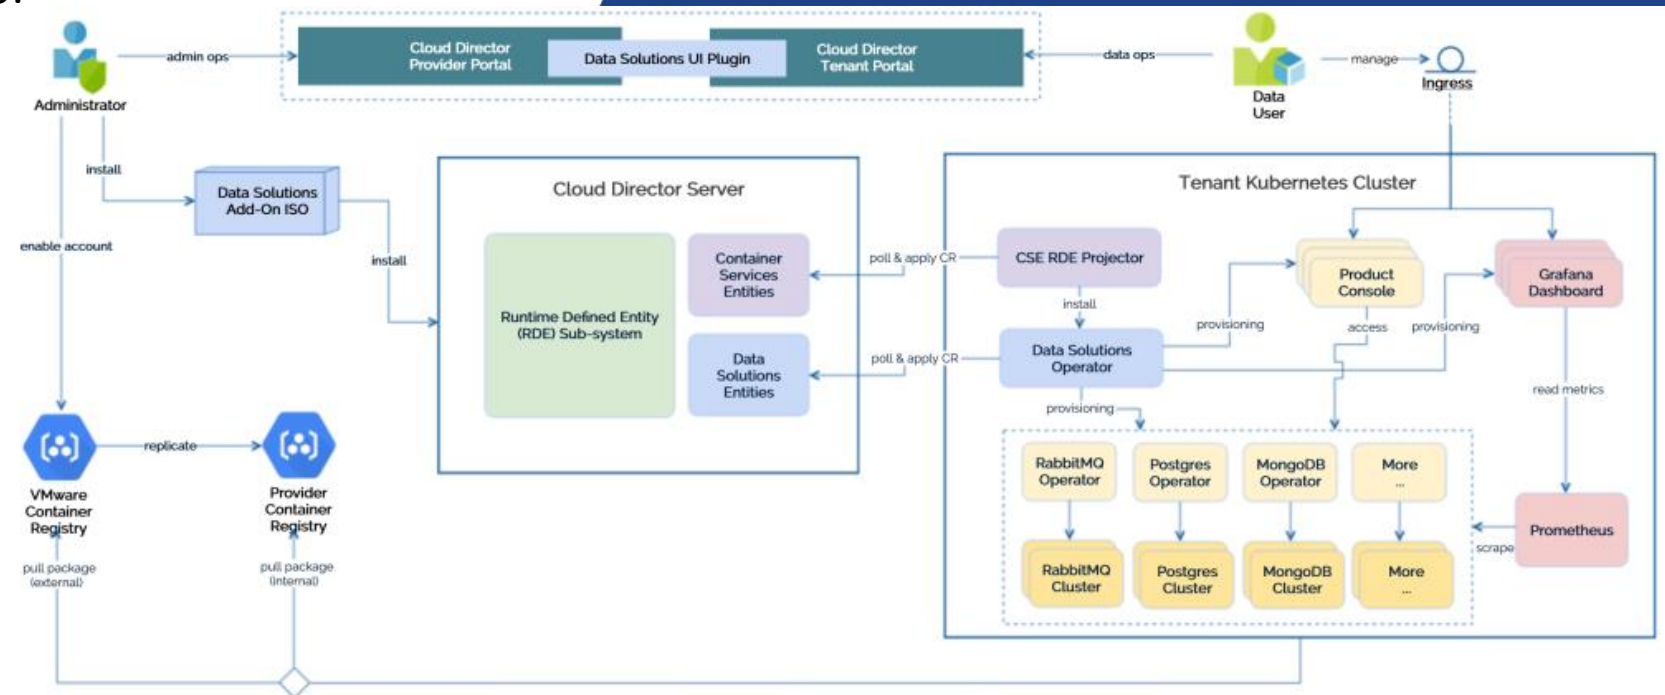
Administrator

admin ops

Cloud Director Provider Portal

Data Solutions UI Plugin

Cloud Director Tenant Portal

data ops

Data User

manage

Ingress

install

Data Solutions Add-On ISO

enable account

install

Cloud Director Server

Runtime Defined Entity (RDE) Sub-system

Container Services Entities

Data Solutions Entities

poll & apply CR

poll & apply CR

Tenant Kubernetes Cluster

CSE RDE Projector

install

Data Solutions Operator

provisioning

Product Console

access

provisioning

Grafana Dashboard

read metrics

provisioning

RabbitMQ Operator

Postgres Operator

MongoDB Operator

More ...

RabbitMQ Cluster

Postgres Cluster

MongoDB Cluster

More ...

Prometheus

scrape

VMware Container Registry

replicate

Provider Container Registry

pull package (external)

pull package (internal)